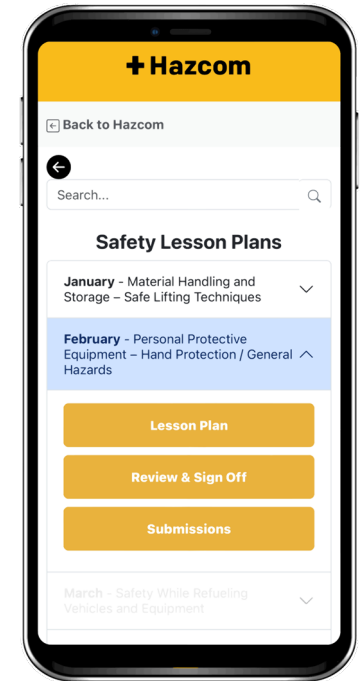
Hazcom

Back to Hazcom

Search...

Safety Lesson Plans

January - Material Handling and Storage – Safe Lifting Techniques

February - Personal Protective Equipment – Hand Protection / General Hazards

Lesson Plan

Review & Sign Off

Submissions

March - Safety While Refueling Vehicles and Equipment